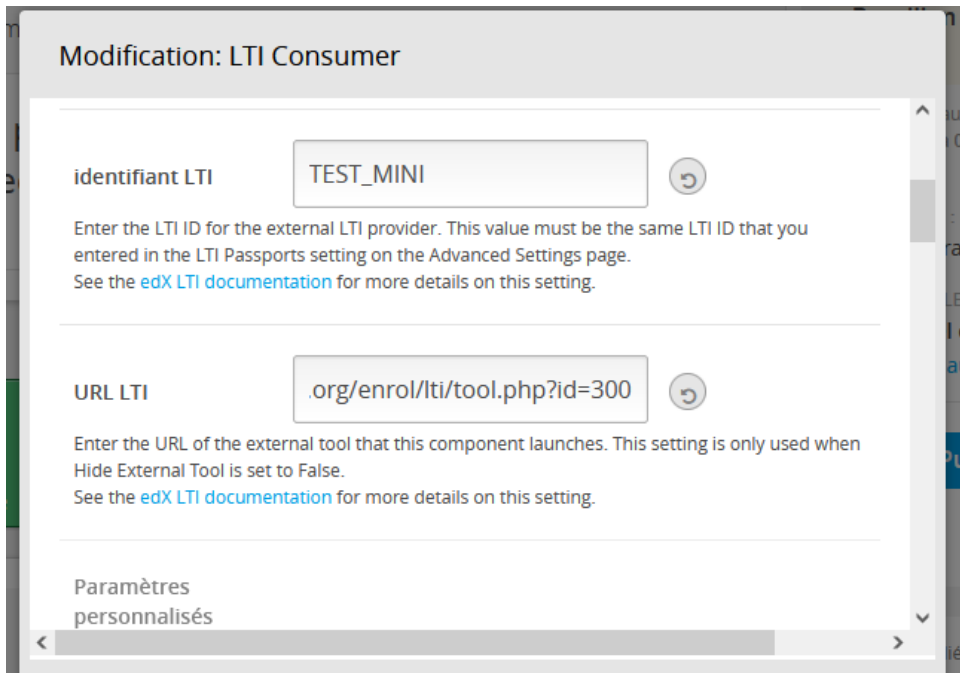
Modification: LTI Consumer

identifiant LTI

TEST_MINI

Enter the LTI ID for the external LTI provider. This value must be the same LTI ID that you entered in the LTI Passports setting on the Advanced Settings page.
See the edX LTI documentation for more details on this setting.

URL LTI

.org/enrol/lti/tool.php?id=300

Enter the URL of the external tool that this component launches. This setting is only used when Hide External Tool is set to False.
See the edX LTI documentation for more details on this setting.

Paramètres personnalisés